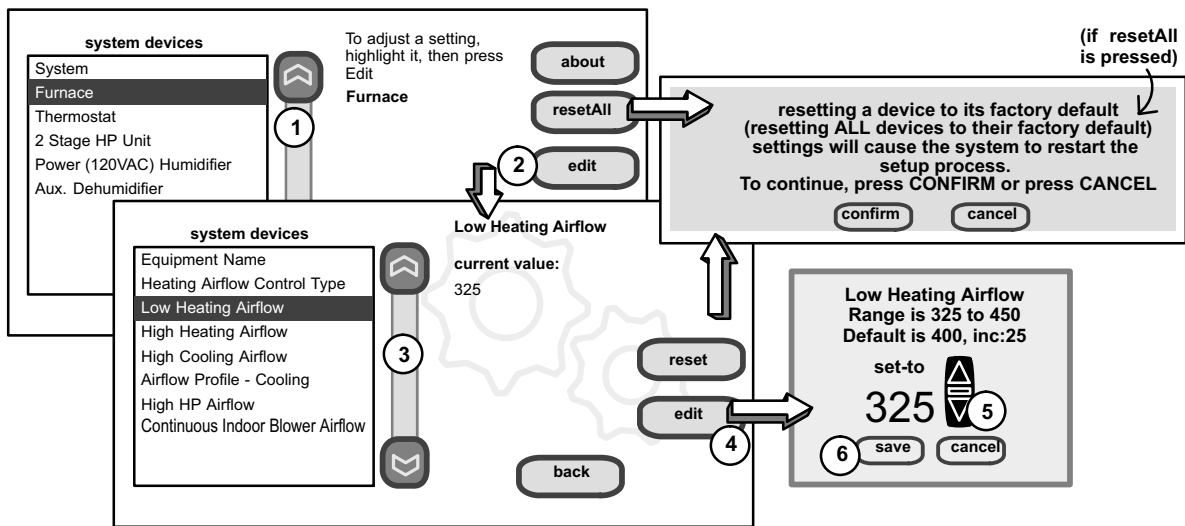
system devices

System
Furnace
Thermostat
2 Stage HP Unit
Power (120VAC) Humidifier
Aux. Dehumidifier

1

To adjust a setting, highlight it, then press Edit

Furnace

about

resetAll

2

edit

(if resetAll is pressed)

resetting a device to its factory default (resetting ALL devices to their factory default) settings will cause the system to restart the setup process.
To continue, press CONFIRM or press CANCEL

confirm

cancel

system devices

Equipment Name
Heating Airflow Control Type
Low Heating Airflow
High Heating Airflow
High Cooling Airflow
Airflow Profile - Cooling
High HP Airflow
Continuous Indoor Blower Airflow

3

Low Heating Airflow

current value:
325

reset

edit

4

back

Low Heating Airflow
Range is 325 to 450
Default is 400, inc:25

set-to

325

5

6

save

cancel